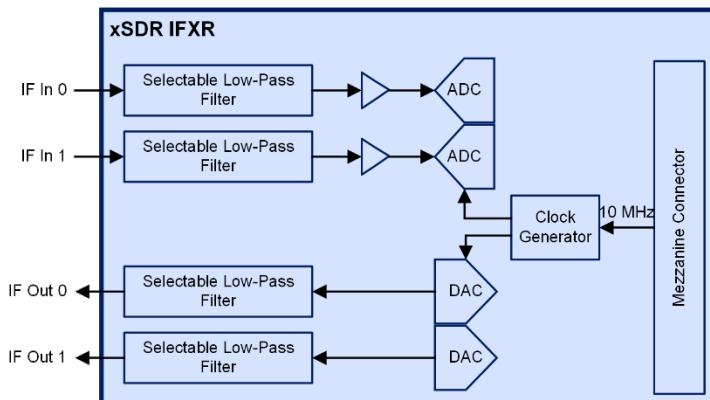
xSDR IFXR

IF In 0

Selectable Low-Pass Filter

ADC

IF In 1

Selectable Low-Pass Filter

ADC

Clock Generator

10 MHz

Mezzanine Connector

IF Out 0

Selectable Low-Pass Filter

DAC

IF Out 1

Selectable Low-Pass Filter

DAC